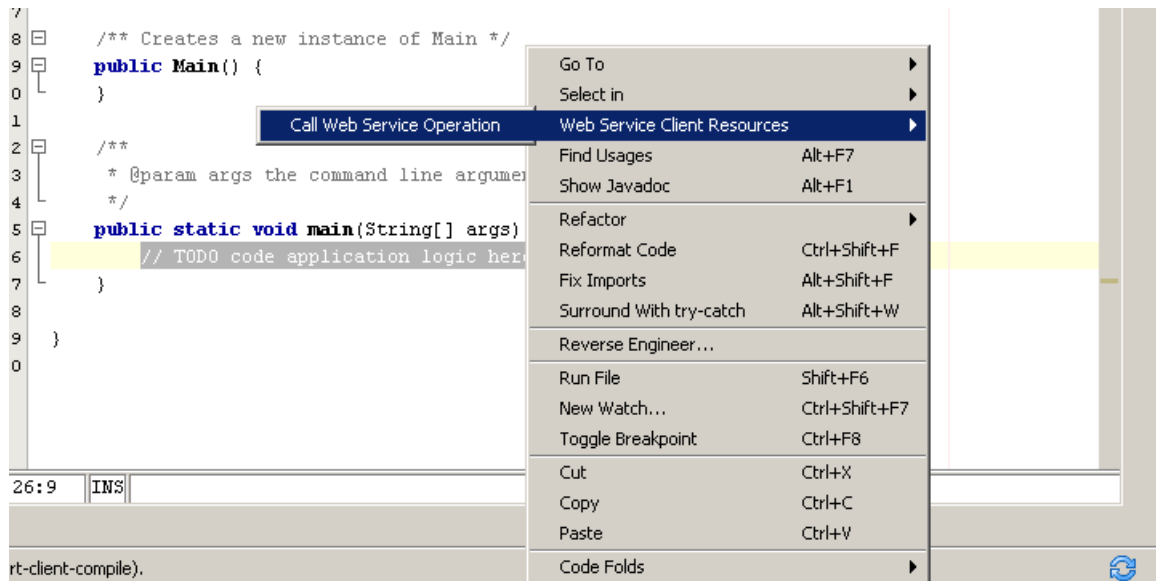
7
8 /** Creates a new instance of Main */
9 public Main() {
0 }
1
2 /**
3 * @param args the command line argumen
4 */
5 public static void main(String[] args)
6 // TODO code application logic here
7 }
8
9 }
0

Call Web Service Operation

Go To
Select in
Web Service Client Resources
Find Usages Alt+F7
Show Javadoc Alt+F1
Refactor
Reformat Code Ctrl+Shift+F
Fix Imports Alt+Shift+F
Surround With try-catch Alt+Shift+W
Reverse Engineer...
Run File Shift+F6
New Watch... Ctrl+Shift+F7
Toggle Breakpoint Ctrl+F8
Cut Ctrl+X
Copy Ctrl+C
Paste Ctrl+V
Code Folds

26:9 INS

rt-client-compile).